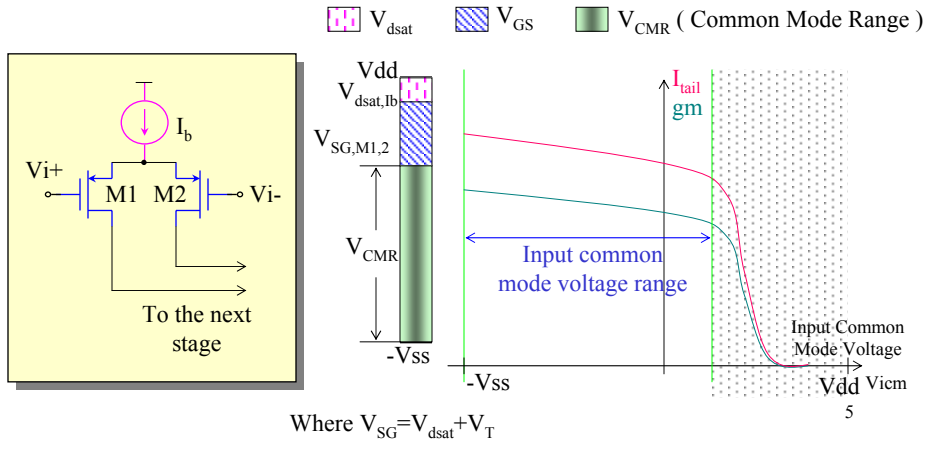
$V_{dsat}$ $V_{GS}$ $V_{CMR}$ ( Common Mode Range )

$I_b$

Vi+

M1 M2

Vi-

To the next stage

Vdd

$V_{dsat,Ib}$

$V_{SG,M1,2}$

$V_{CMR}$

-Vss

$I_{tail}$

gm

Input common mode voltage range

Input Common Mode Voltage

-Vss

Vdd

Vicm

Where $V_{SG}=V_{dsat}+V_T$

5